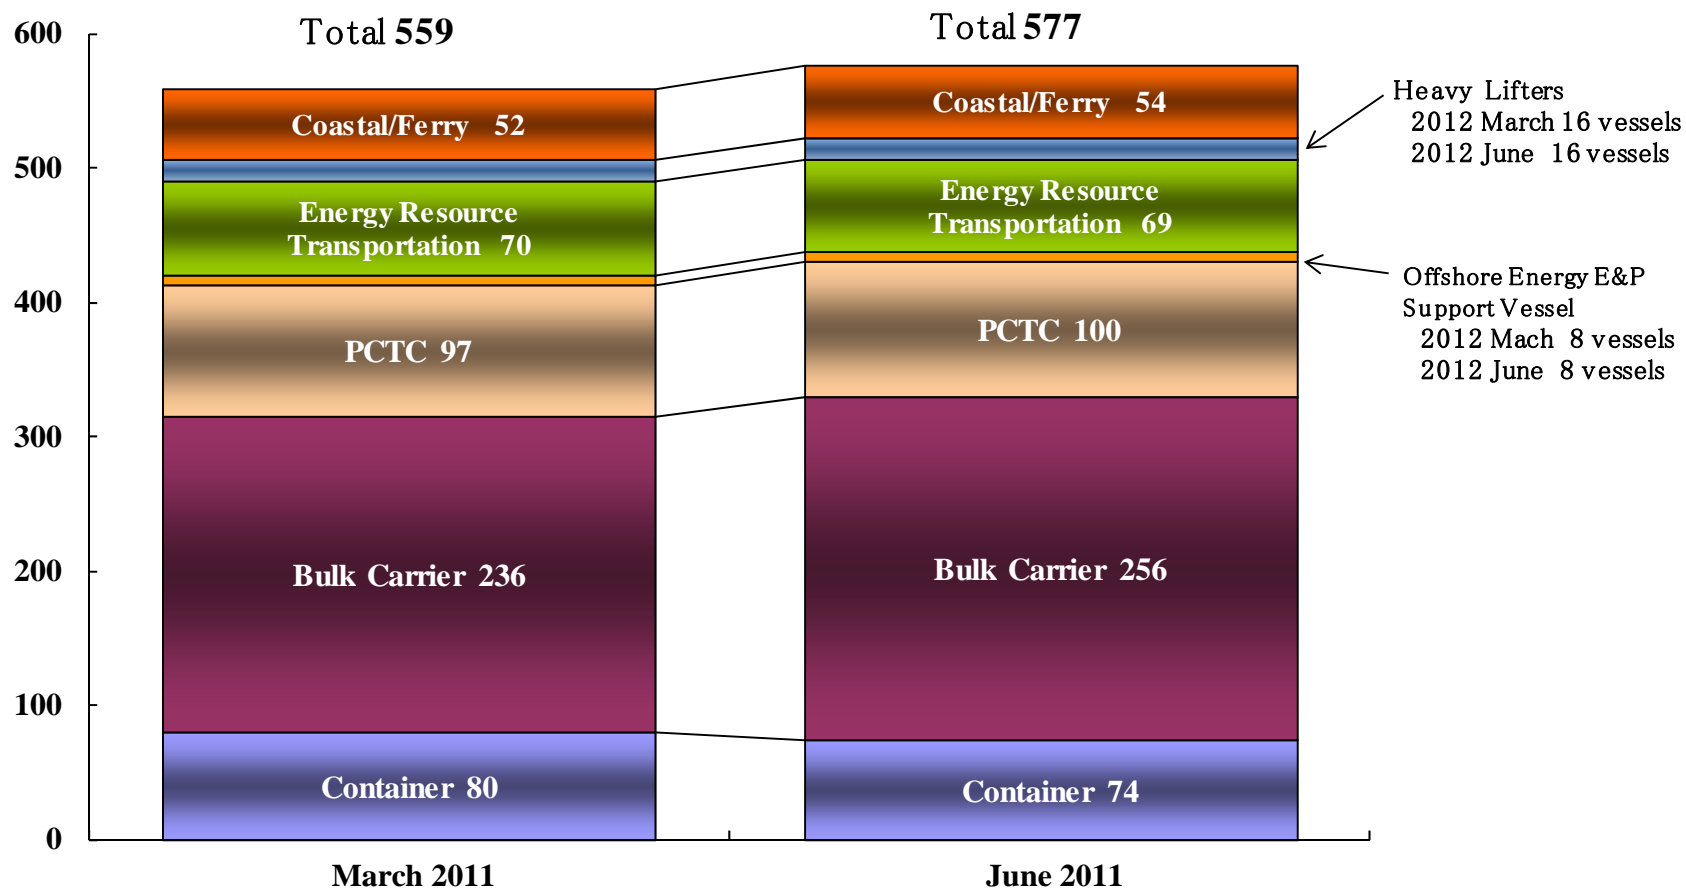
600
500
400
300
200
100
0

Total 559

Coastal/Ferry 52

Energy Resource Transportation 70

PCTC 97

Bulk Carrier 236

Container 80

March 2011

Total 577

Coastal/Ferry 54

Energy Resource Transportation 69

PCTC 100

Bulk Carrier 256

Container 74

June 2011

Heavy Lifters
2012 March 16 vessels
2012 June 16 vessels

Offshore Energy E&P Support Vessel
2012 Mach 8 vessels
2012 June 8 vessels